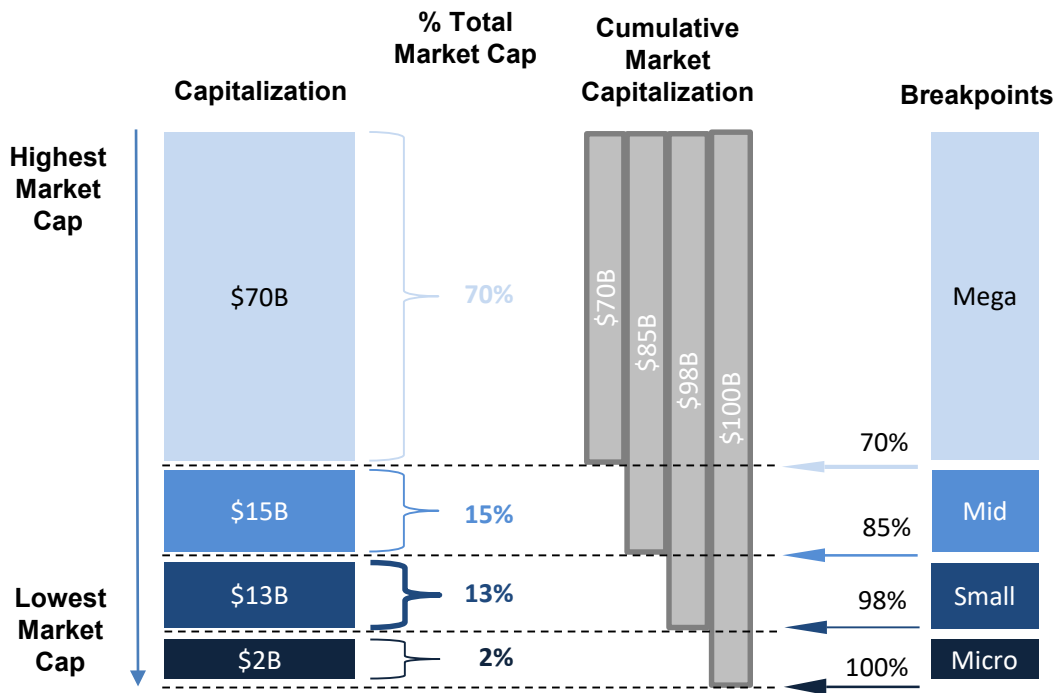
Capitalization

% Total Market Cap

Cumulative Market Capitalization

Breakpoints

Highest Market Cap

Lowest Market Cap

$70B

70%

$15B

15%

$13B

13%

$2B

2%

$70B

$85B

$98B

$100B

Mega

70%

Mid

85%

Small

98%

Micro

100%